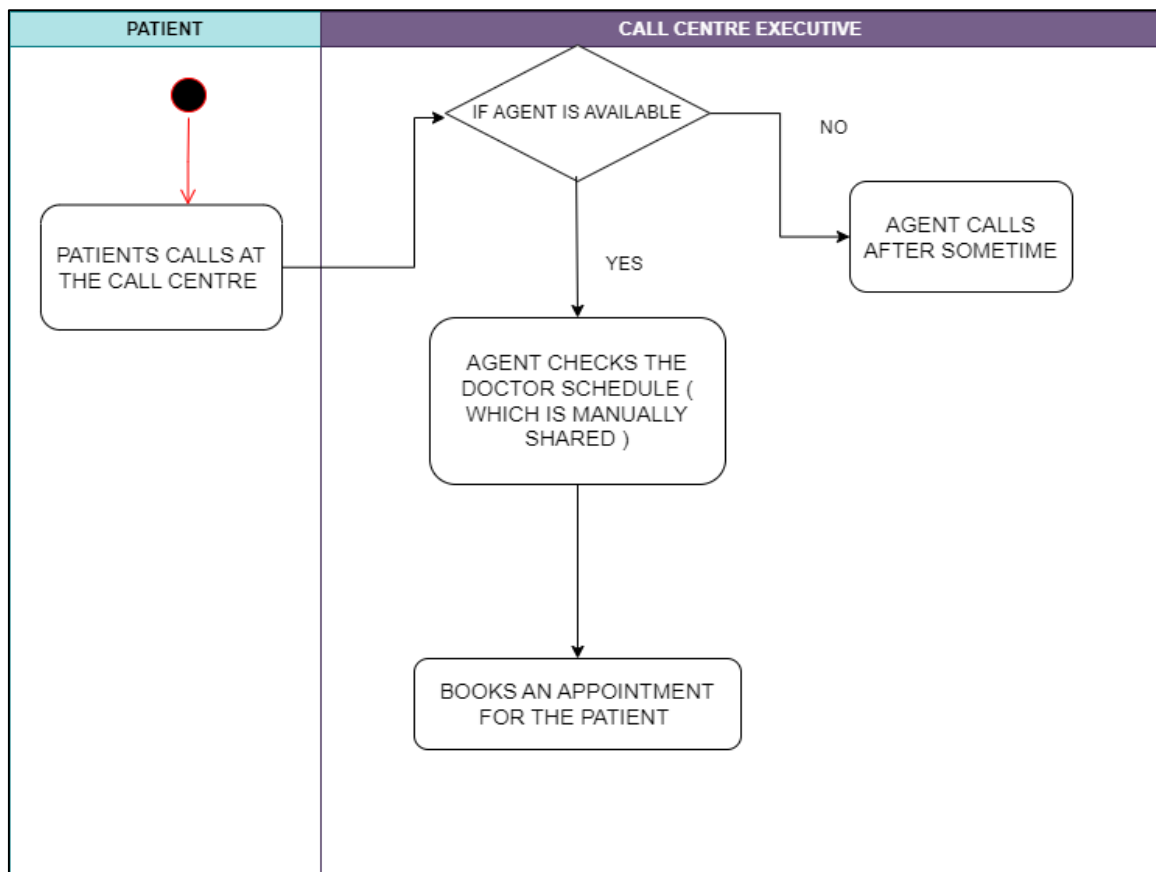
PATIENT

CALL CENTRE EXECUTIVE

PATIENTS CALLS AT THE CALL CENTRE

IF AGENT IS AVAILABLE

NO

AGENT CALLS AFTER SOMETIME

YES

AGENT CHECKS THE DOCTOR SCHEDULE ( WHICH IS MANUALLY SHARED )

BOOKS AN APPOINTMENT FOR THE PATIENT